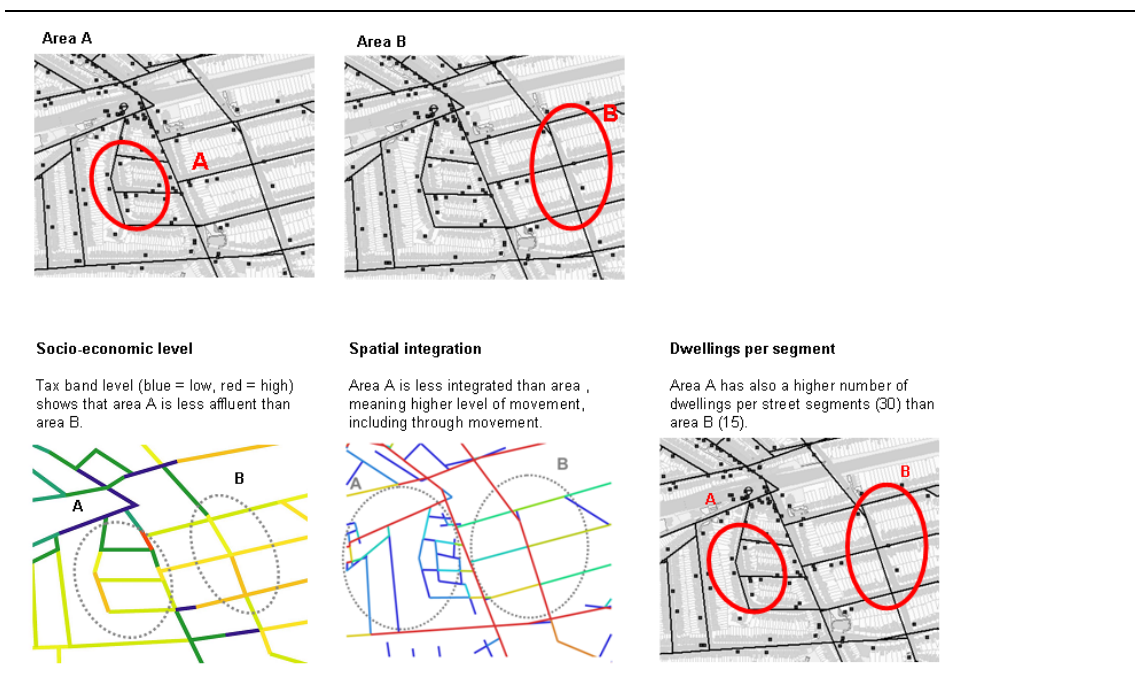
Area A

A

Area B

B

Socio-economic level

Tax band level (blue = low, red = high) shows that area A is less affluent than area B.

A

B

Spatial integration

Area A is less integrated than area , meaning higher level of movement, including through movement.

A

B

Dwellings per segment

Area A has also a higher number of dwellings per street segments (30) than area B (15).

A

B